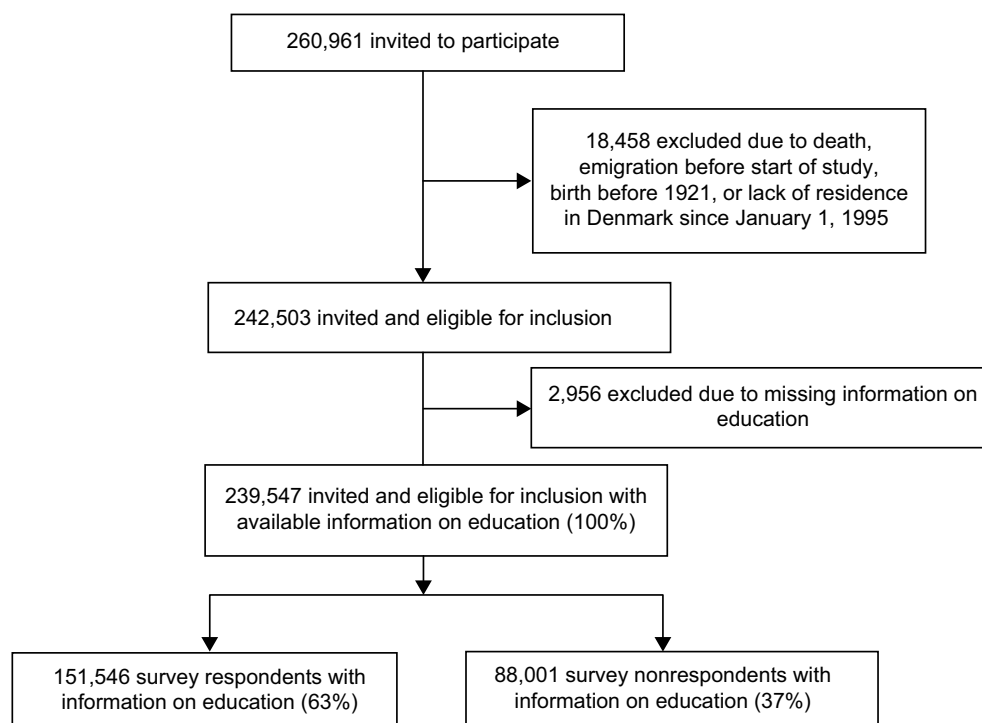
260,961 invited to participate

18,458 excluded due to death, emigration before start of study, birth before 1921, or lack of residence in Denmark since January 1, 1995

242,503 invited and eligible for inclusion

2,956 excluded due to missing information on education

239,547 invited and eligible for inclusion with available information on education (100%)

151,546 survey respondents with information on education (63%)

88,001 survey nonrespondents with information on education (37%)